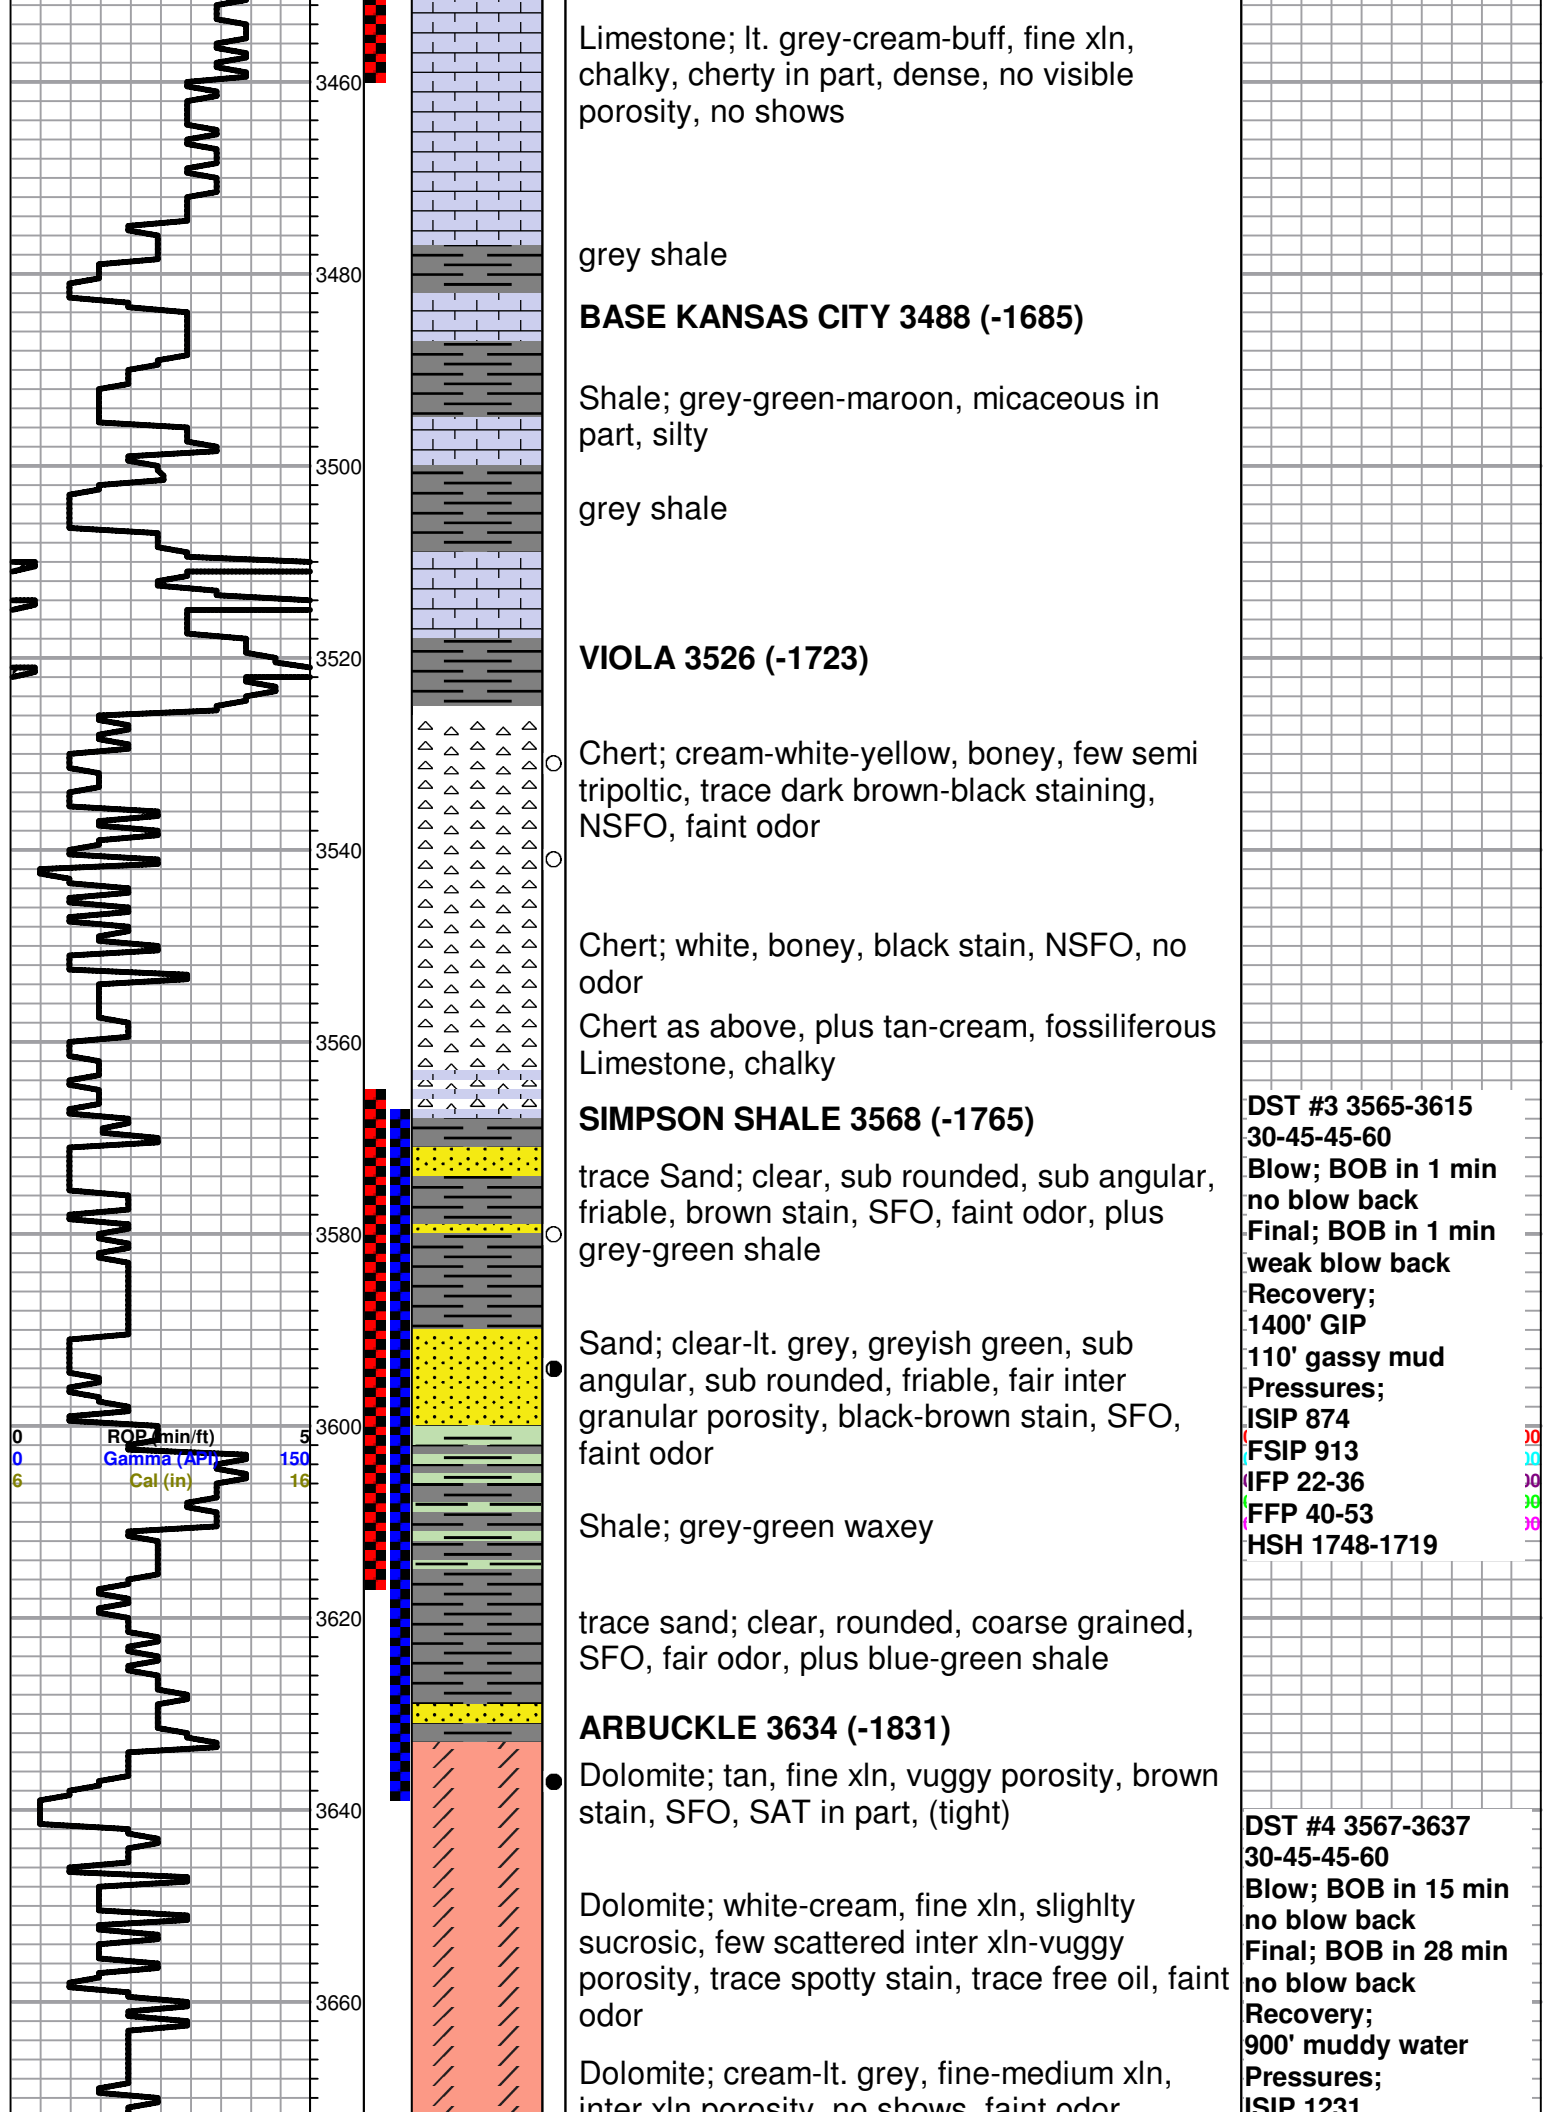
3460

3480

3500

3520

3540

3560

3580

3600

3620

3640

3660

0 ROP (min/ft) 5
0 Gamma (API) 150
6 Cal (in) 16

Limestone; lt. grey-cream-buff, fine xln, chalky, cherty in part, dense, no visible porosity, no shows

grey shale

**BASE KANSAS CITY 3488 (-1685)**

Shale; grey-green-maroon, micaceous in part, silty

grey shale

**VIOLA 3526 (-1723)**

Chert; cream-white-yellow, boney, few semi tripoltic, trace dark brown-black staining, NSFO, faint odor

Chert; white, boney, black stain, NSFO, no odor

Chert as above, plus tan-cream, fossiliferous Limestone, chalky

**SIMPSON SHALE 3568 (-1765)**

trace Sand; clear, sub rounded, sub angular, friable, brown stain, SFO, faint odor, plus grey-green shale

Sand; clear-lt. grey, greyish green, sub angular, sub rounded, friable, fair inter granular porosity, black-brown stain, SFO, faint odor

Shale; grey-green waxey

trace sand; clear, rounded, coarse grained, SFO, fair odor, plus blue-green shale

**ARBUCKLE 3634 (-1831)**

Dolomite; tan, fine xln, vuggy porosity, brown stain, SFO, SAT in part, (tight)

Dolomite; white-cream, fine xln, slighlty sucrosic, few scattered inter xln-vuggy porosity, trace spotty stain, trace free oil, faint odor

Dolomite; cream-lt. grey, fine-medium xln, inter xln porosity, no shows, faint odor

DST #3 3565-3615
30-45-45-60
Blow; BOB in 1 min
no blow back
Final; BOB in 1 min
weak blow back
Recovery;
1400' GIP
110' gassy mud
Pressures;
ISIP 874
FSIP 913
IFP 22-36
FFP 40-53
HSH 1748-1719

DST #4 3567-3637
30-45-45-60
Blow; BOB in 15 min
no blow back
Final; BOB in 28 min
no blow back
Recovery;
900' muddy water
Pressures;
ISIP 1231